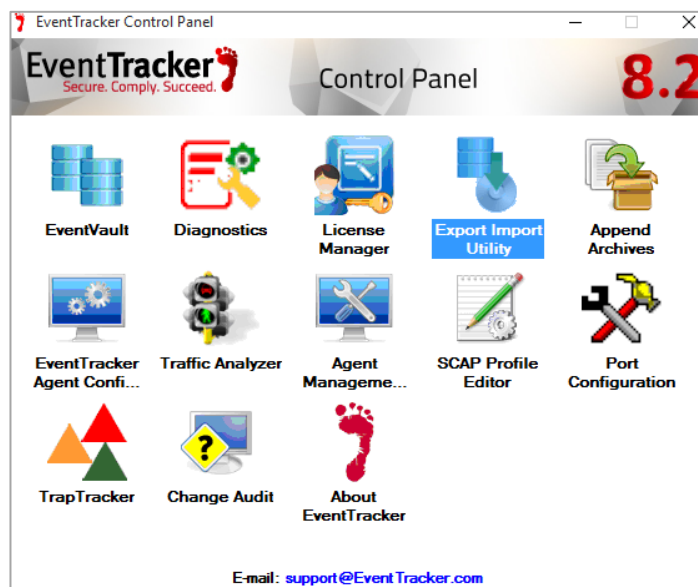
EventTracker Control Panel

EventTracker
Secure. Comply. Succeed.

Control Panel

8.2

EventVault

Diagnostics

License Manager

Export Import Utility

Append Archives

EventTracker Agent Confi...

Traffic Analyzer

Agent Manageme...

SCAP Profile Editor

Port Configuration

TrapTracker

Change Audit

About EventTracker

E-mail: support@EventTracker.com